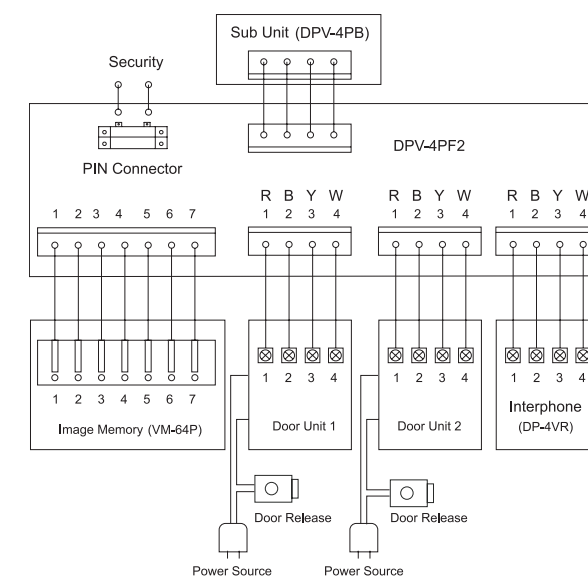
Sub Unit (DPV-4PB)

Security

PIN Connector

DPV-4PF2

1 2 3 4 5 6 7

R B Y W
1 2 3 4

R B Y W
1 2 3 4

R B Y W
1 2 3 4

1 2 3 4 5 6 7

Image Memory (VM-64P)

1 2 3 4

Door Unit 1

1 2 3 4

Door Unit 2

1 2 3 4

Interphone
(DP-4VR)

Door Release

Door Release

Power Source

Power Source